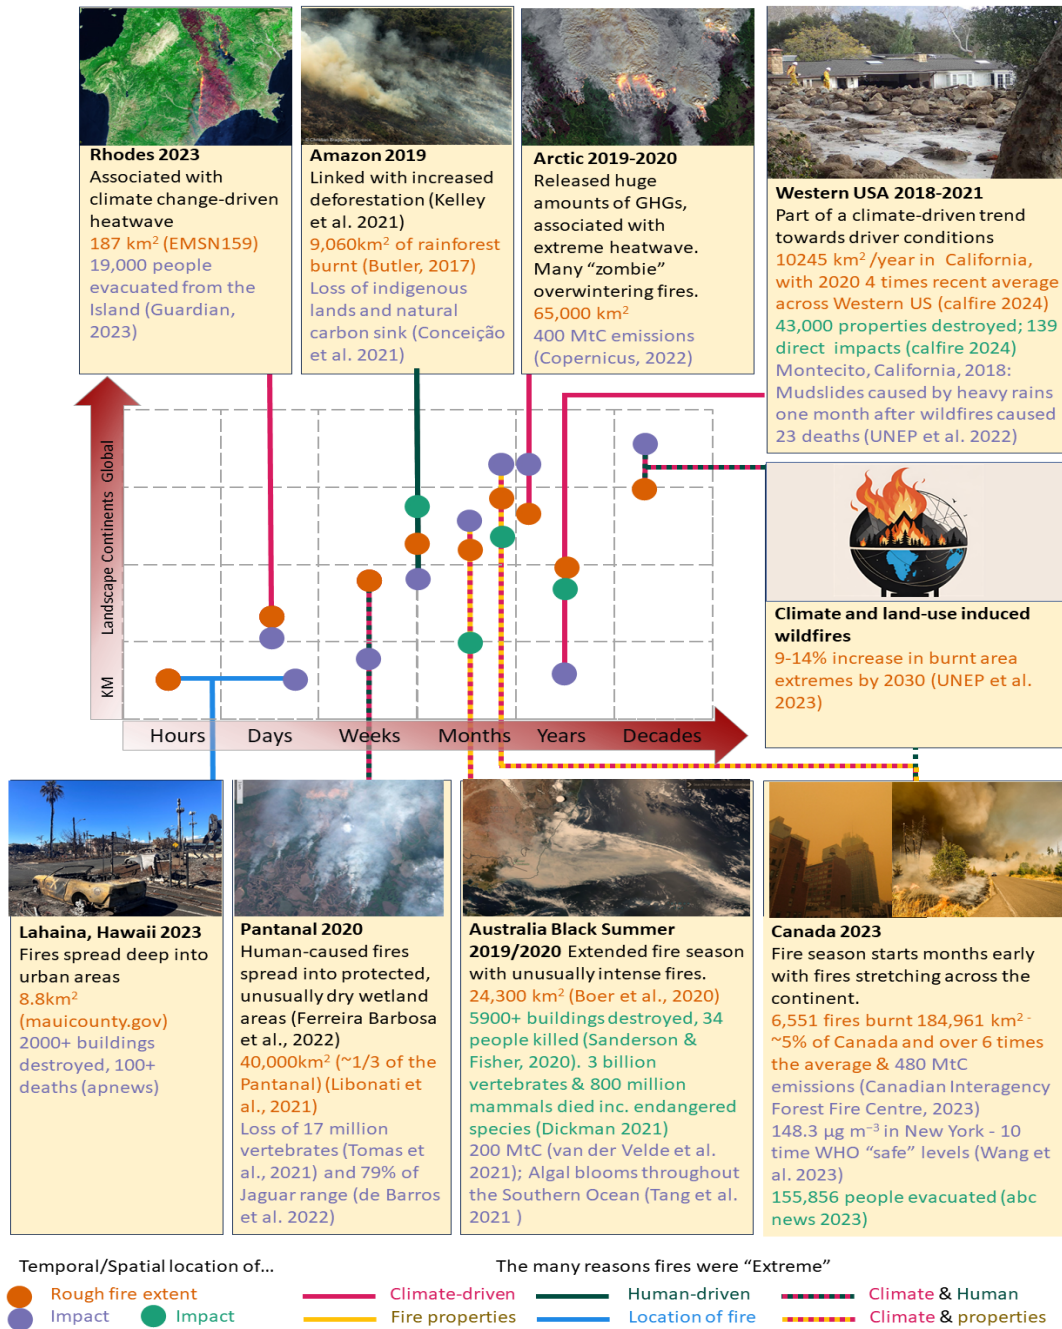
Rhodes 2023
Associated with climate change-driven heatwave
187 km$^2$ (EMSN159)
19,000 people evacuated from the Island (Guardian, 2023)

Amazon 2019
Linked with increased deforestation (Kelley et al. 2021)
9,060km$^2$ of rainforest burnt (Butler, 2017)
Loss of indigenous lands and natural carbon sink (Conceição et al. 2021)

Arctic 2019-2020
Released huge amounts of GHGs, associated with extreme heatwave. Many "zombie" overwintering fires.
65,000 km$^2$
400 MtC emissions (Copernicus, 2022)

Western USA 2018-2021
Part of a climate-driven trend towards driver conditions
10245 km$^2$ /year in California, with 2020 4 times recent average across Western US (calfire 2024)
43,000 properties destroyed; 139 direct impacts (calfire 2024)
Montecito, California, 2018: Mudslides caused by heavy rains one month after wildfires caused 23 deaths (UNEP et al. 2022)

KM Landscape Continents Global

Hours Days Weeks Months Years Decades

Climate and land-use induced wildfires
9-14% increase in burnt area extremes by 2030 (UNEP et al. 2023)

Lahaina, Hawaii 2023
Fires spread deep into urban areas
8.8km$^2$ (mauicounty.gov)
2000+ buildings destroyed, 100+ deaths (apnews)

Pantanal 2020
Human-caused fires spread into protected, unusually dry wetland areas (Ferreira Barbosa et al., 2022)
40,000km$^2$ (~1/3 of the Pantanal) (Libonati et al., 2021)
Loss of 17 million vertebrates (Tomas et al., 2021) and 79% of Jaguar range (de Barros et al. 2022)

Australia Black Summer 2019/2020 Extended fire season with unusually intense fires.
24,300 km$^2$ (Boer et al., 2020)
5900+ buildings destroyed, 34 people killed (Sanderson & Fisher, 2020). 3 billion vertebrates & 800 million mammals died inc. endangered species (Dickman 2021)
200 MtC (van der Velde et al. 2021); Algal blooms throughout the Southern Ocean (Tang et al. 2021 )

Canada 2023
Fire season starts months early with fires stretching across the continent.
6,551 fires burnt 184,961 km$^2$ - ~5% of Canada and over 6 times the average & 480 MtC emissions (Canadian Interagency Forest Fire Centre, 2023)
148.3 µg m$^{-3}$ in New York - 10 time WHO "safe" levels (Wang et al. 2023)
155,856 people evacuated (abc news 2023)

Temporal/Spatial location of...
Rough fire extent
Impact
Impact

The many reasons fires were "Extreme"
Climate-driven
Fire properties
Human-driven
Location of fire
Climate & Human
Climate & properties